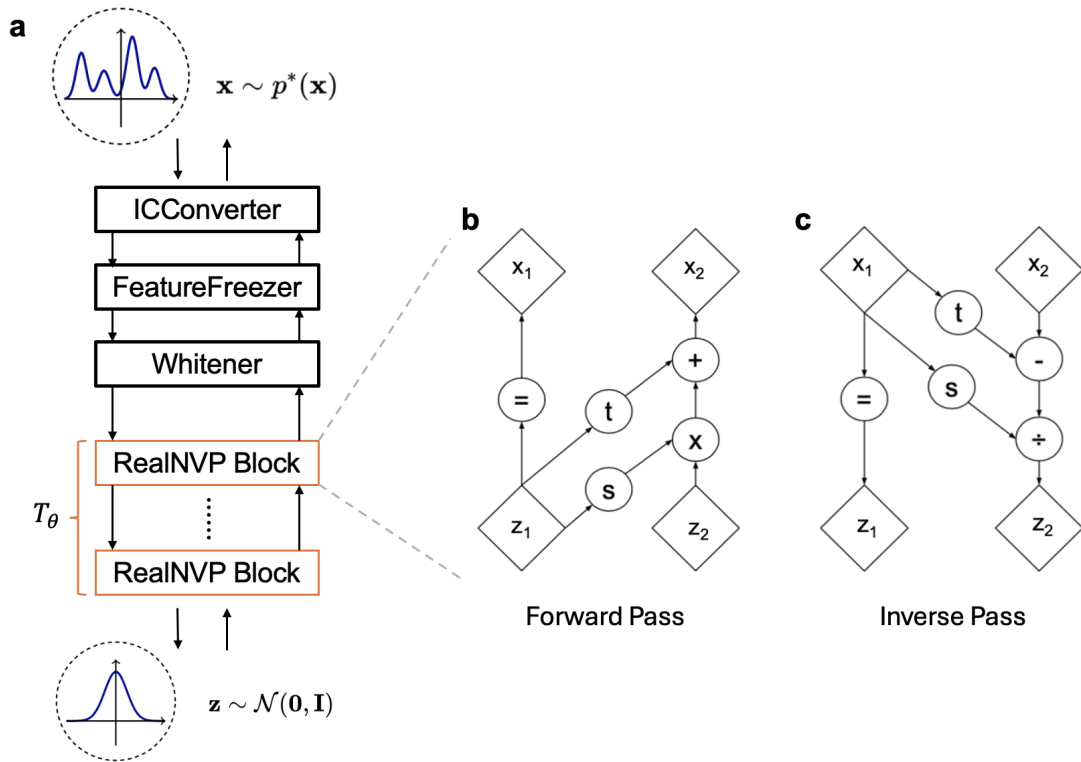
a

$\mathbf{x} \sim p^*(\mathbf{x})$

ICConverter

FeatureFreezer

Whitener

RealNVP Block

$T_\theta$

RealNVP Block

$\mathbf{z} \sim \mathcal{N}(\mathbf{0}, \mathbf{I})$

b

$x_1$

$x_2$

=

t

+

x

s

$z_1$

$z_2$

Forward Pass

c

$x_1$

$x_2$

t

-

=

s

÷

$z_1$

$z_2$

Inverse Pass